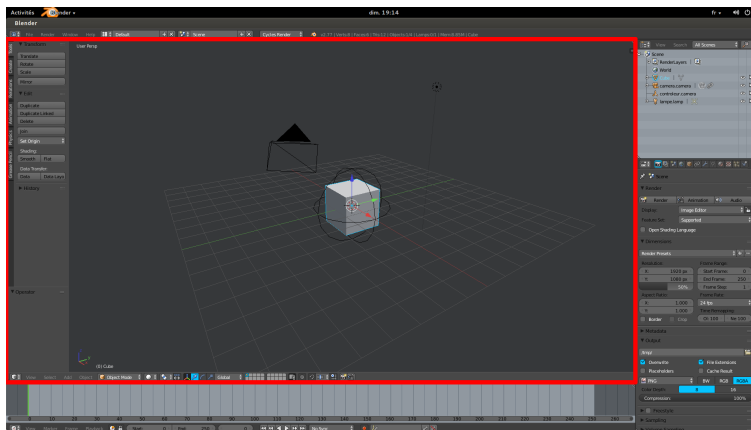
Activités Blender dim. 19:14 fr

Blender

File Render Window Help Default Scene Cycles Render

Transform
Translate
Rotate
Scale
Mirror

Edit
Duplicate
Duplicate Linked
Delete
Join
Set Origin

Shading
Smooth Flat
Data Transfer
Data Data Layo

History

Operator

User Persp

(0) Cube

View Select Add Object Object Mode Global

View Search All Scenes
Scene
RenderLayers
World
Cube
camera.camera
controller.camera
lampe.lamp

Scene

Render
Render Animation Audio
Display Image Editor
Feature Set Supported
Open Shading Language

Dimensions
Render Presets
Resolution Frame Range
X: 1920 px Start Frame: 0
Y: 1080 px End Frame: 250
50% Frame Step: 1
Aspect Ratio Frame Rate
X: 1.000 24 fps
Y: 1.000 Time Remapping
Border Crop Old: 100 New: 100

Metadata
Output
/tmp/
Overwrite File Extensions
Placeholders Cache Result
PNG BW RGB RGBA
Color Depth 8 16
Compression 100%

Freestyle
Sampling

View Marker Frame Playback Start: 1 End: 250 No Sync